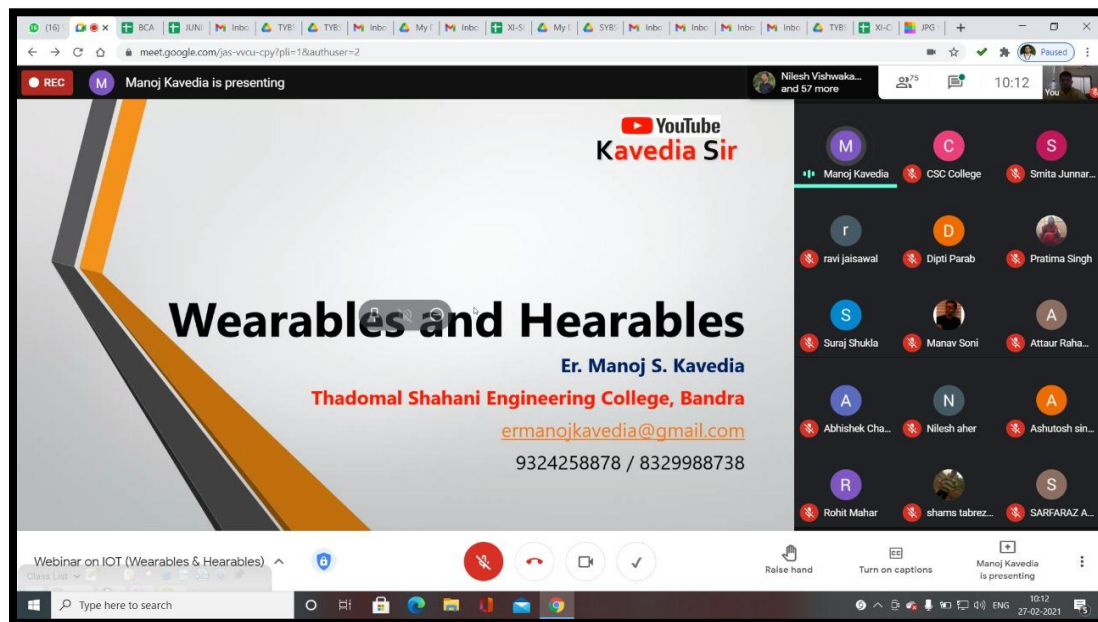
(16) | BCA | JUNI | Inbo | TYBS | TYBS | Inbo | My | Inbo | XI-S | My | SYBS | Inbo | Inbo | Inbo | Inbo | TYBS | XI-C | JPG | +

meet.google.com/jas-vvcu-cpy?pli=1&authuser=2

Paused

REC

M Manoj Kavedia is presenting

Nilesh Vishwaka... and 57 more

75

10:12

You

YouTube
Kavedia Sir

Wearables and Hearables

Er. Manoj S. Kavedia

Thadomal Shahani Engineering College, Bandra

ermanojkavedia@gmail.com

9324258878 / 8329988738

M Manoj Kavedia

C CSC College

S Smita Junnar...

r ravi jaisawal

D Dipti Parab

Pratima Singh

S Suraj Shukla

Manav Soni

A Attaur Raha...

A Abhishek Cha...

N Nilesh aher

A Ashutosh sin...

R Rohit Mahar

shams tabrez...

S SARFARAZ A...

Webinar on IOT (Wearables & Hearables)

Class List

Raise hand

Turn on captions

Manoj Kavedia is presenting

Type here to search

ENG 10:12 27-02-2021